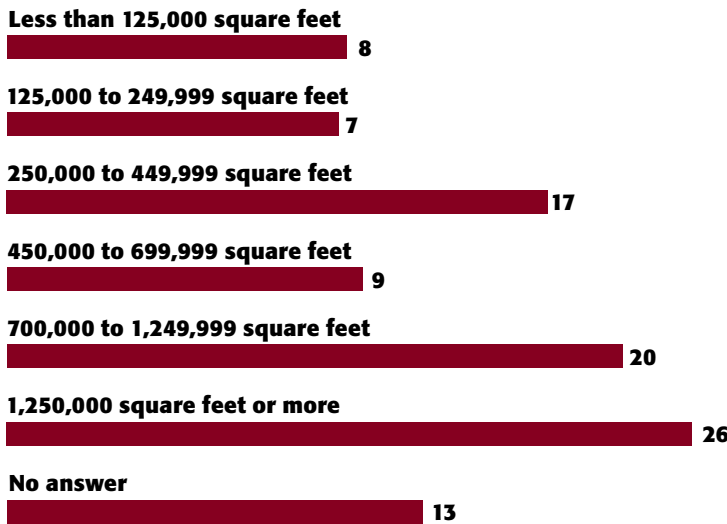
Less than 125,000 square feet
8

125,000 to 249,999 square feet
7

250,000 to 449,999 square feet
17

450,000 to 699,999 square feet
9

700,000 to 1,249,999 square feet
20

1,250,000 square feet or more
26

No answer
13